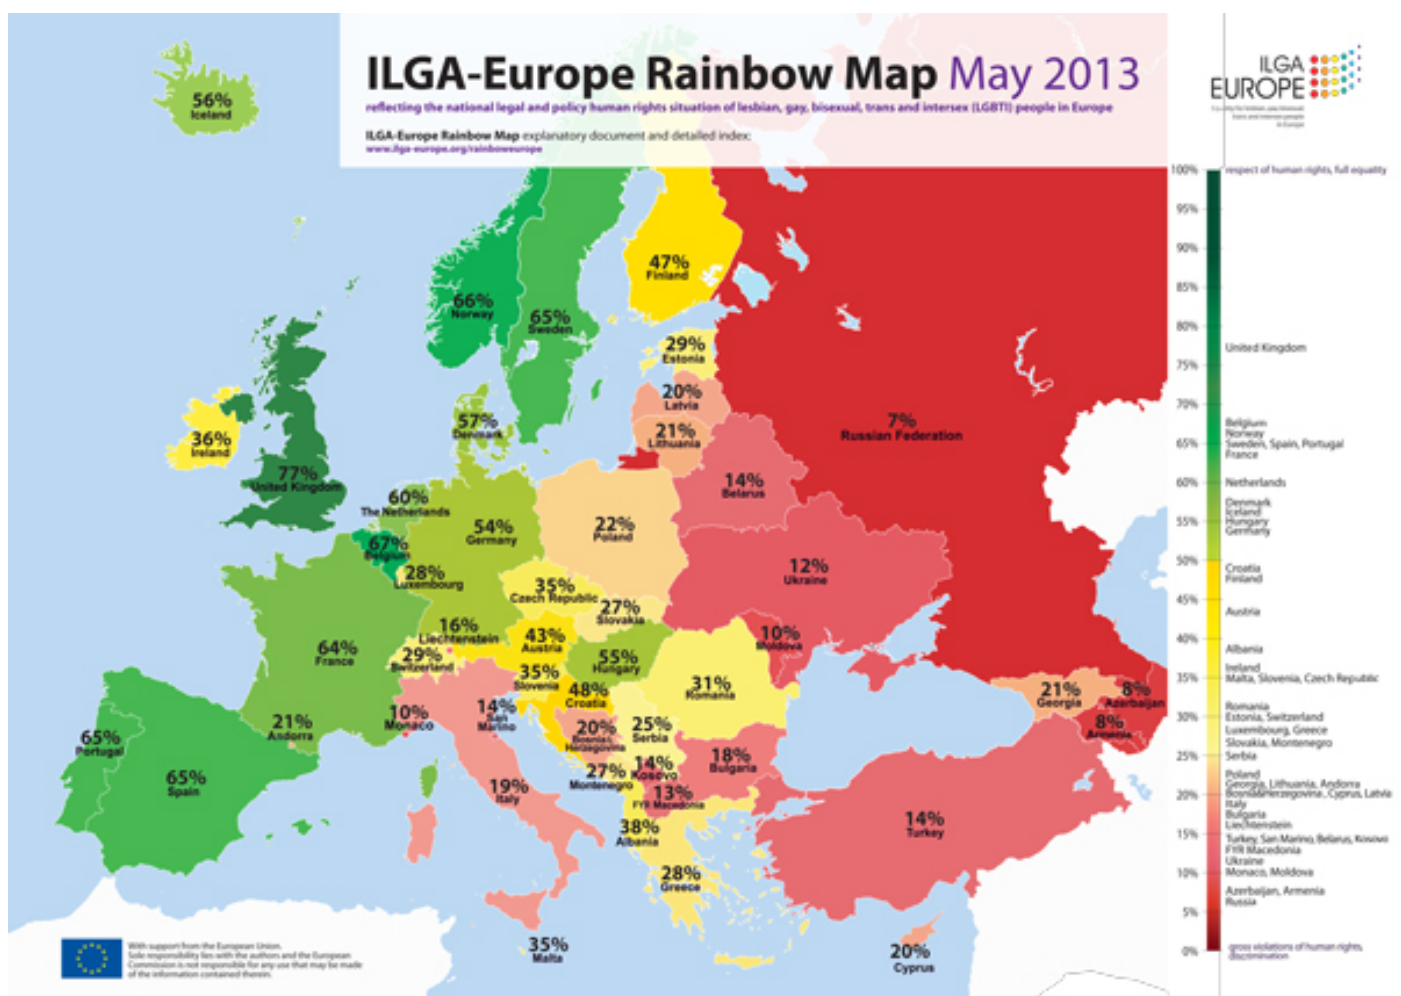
ILGA-Europe Rainbow Map May 2013
reflecting the national legal and policy human rights situation of lesbian, gay, bisexual, trans and intersex (LGBTI) people in Europe

ILGA-Europe Rainbow Map explanatory document and detailed index:
www.ilga-europe.org/rainboweurope

ILGA EUROPE

56% Iceland
66% Norway
65% Sweden
47% Finland
29% Estonia
20% Latvia
21% Lithuania
57% Denmark
36% Ireland
77% United Kingdom
60% The Netherlands
54% Germany
22% Poland
14% Belarus
7% Russian Federation
67% Belgium
28% Luxembourg
35% Czech Republic
27% Slovakia
12% Ukraine
64% France
16% Liechtenstein
43% Austria
29% Switzerland
55% Hungary
10% Moldova
35% Slovenia
48% Croatia
31% Romania
21% Georgia
8% Azerbaijan
8% Armenia
10% Monaco
14% San Marino
20% Bosnia Herzegovina
25% Serbia
65% Portugal
21% Andorra
65% Spain
27% Montenegro
14% Kosovo
18% Bulgaria
19% Italy
13% FYR Macedonia
38% Albania
14% Turkey
28% Greece
35% Malta
20% Cyprus

100% respect of human rights, full equality
95%
90%
85%
80%
75% United Kingdom
70%
65% Belgium Norway Sweden, Spain, Portugal France
60% Netherlands
Denmark Iceland Hungary Germany
55%
50% Croatia Finland
45% Austria
40% Albania
Ireland
35% Malta, Slovenia, Czech Republic
30% Romania Estonia, Switzerland Luxembourg, Greece Slovakia, Montenegro Serbia
25%
Poland Georgia, Lithuania, Andorra Bosnia&Herzegovina, Cyprus, Latvia
20% Italy Bulgaria Liechtenstein
15% Turkey, San Marino, Belarus, Kosovo FYR Macedonia Ukraine
10% Monaco, Moldova
Azerbaijan, Armenia Russia
5%
0% gross violations of human rights, discrimination

With support from the European Union. Sole responsibility lies with the authors and the European Commission is not responsible for any use that may be made of the information contained therein.